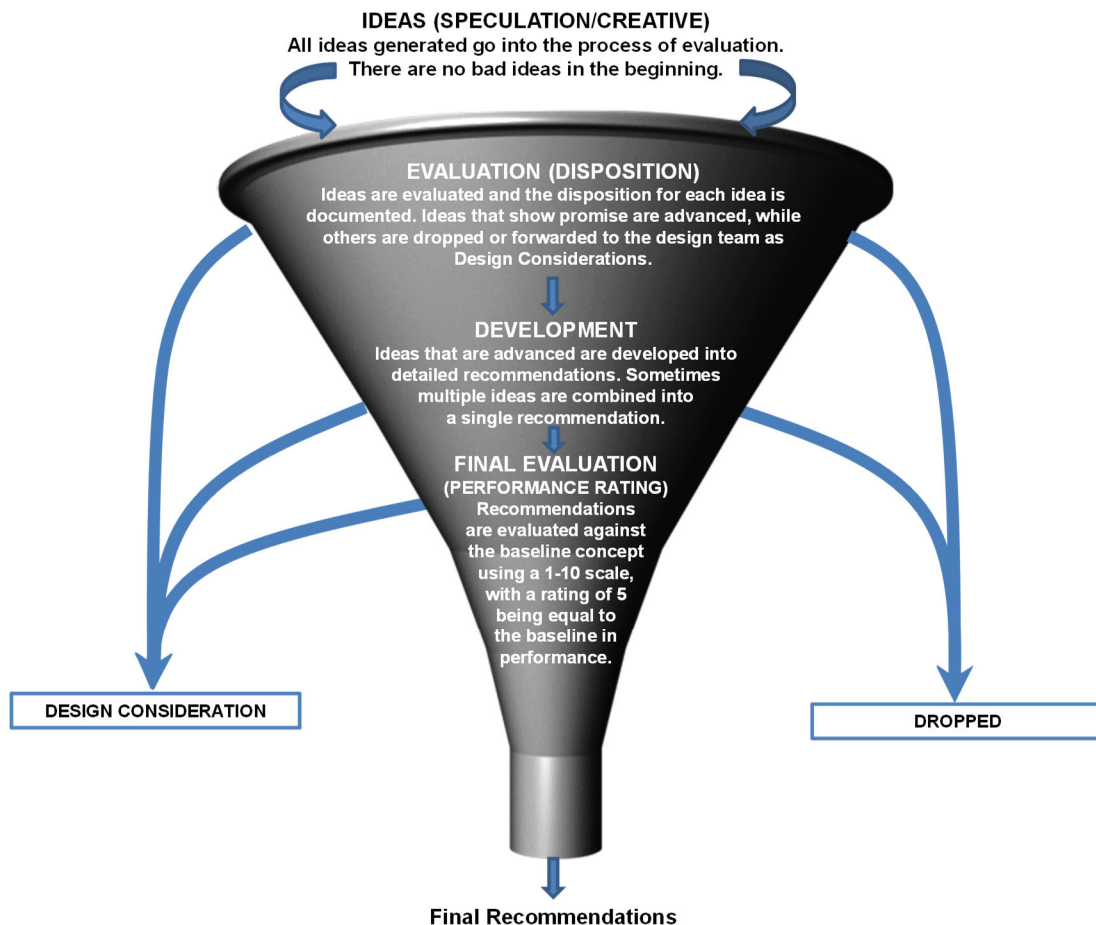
IDEAS (SPECULATION/CREATIVE)
All ideas generated go into the process of evaluation. There are no bad ideas in the beginning.

EVALUATION (DISPOSITION)
Ideas are evaluated and the disposition for each idea is documented. Ideas that show promise are advanced, while others are dropped or forwarded to the design team as Design Considerations.

DEVELOPMENT
Ideas that are advanced are developed into detailed recommendations. Sometimes multiple ideas are combined into a single recommendation.

FINAL EVALUATION
(PERFORMANCE RATING)
Recommendations are evaluated against the baseline concept using a 1-10 scale, with a rating of 5 being equal to the baseline in performance.

DESIGN CONSIDERATION

DROPPED

Final Recommendations